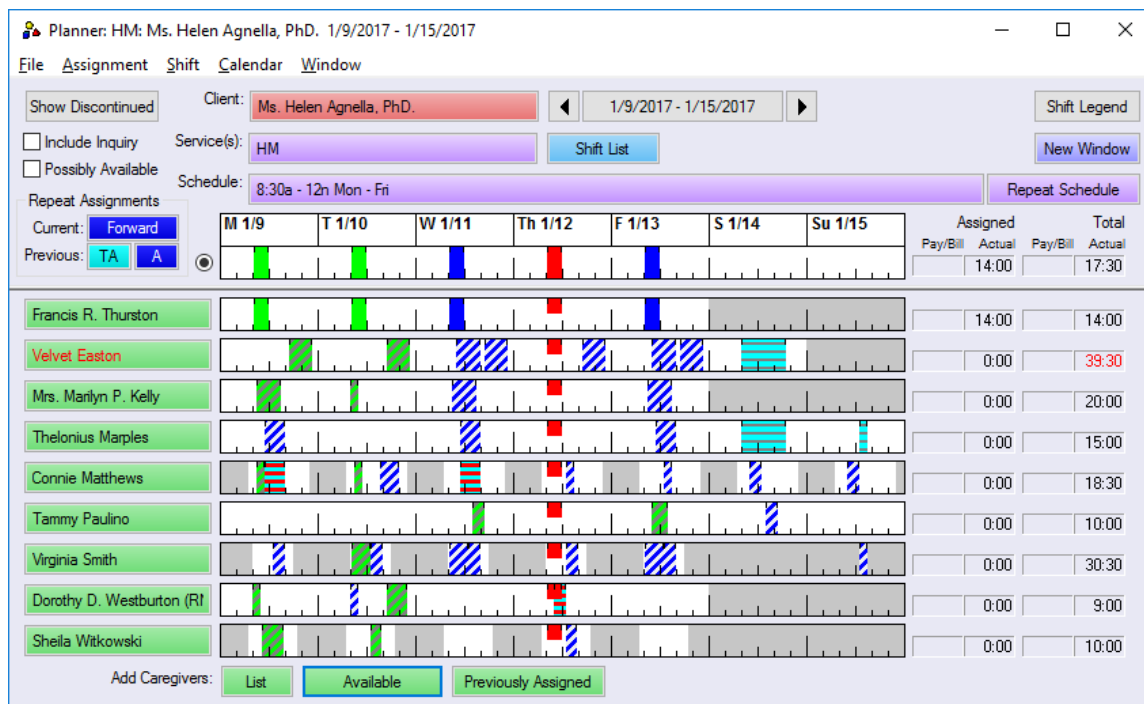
Planner: HM: Ms. Helen Agnella, PhD. 1/9/2017 - 1/15/2017

File Assignment Shift Calendar Window

Show Discontinued
Include Inquiry
Possibly Available
Repeat Assignments
Current: Forward
Previous: TA A

Client: Ms. Helen Agnella, PhD.
1/9/2017 - 1/15/2017
Shift Legend
Service(s): HM
Shift List
New Window
Schedule: 8:30a - 12n Mon - Fri
Repeat Schedule

M 1/9 T 1/10 W 1/11 Th 1/12 F 1/13 S 1/14 Su 1/15

| | Assigned Pay/Bill | Assigned Actual | Total Pay/Bill | Total Actual |
|---|---|---|---|---|
| | | 14:00 | | 17:30 |
| Francis R. Thurston | | 14:00 | | 14:00 |
| Velvet Easton | | 0:00 | | 39:30 |
| Mrs. Marilyn P. Kelly | | 0:00 | | 20:00 |
| Thelonius Marples | | 0:00 | | 15:00 |
| Connie Matthews | | 0:00 | | 18:30 |
| Tammy Paulino | | 0:00 | | 10:00 |
| Virginia Smith | | 0:00 | | 30:30 |
| Dorothy D. Westburton (RN | | 0:00 | | 9:00 |
| Sheila Witkowski | | 0:00 | | 10:00 |

Add Caregivers: List Available Previously Assigned